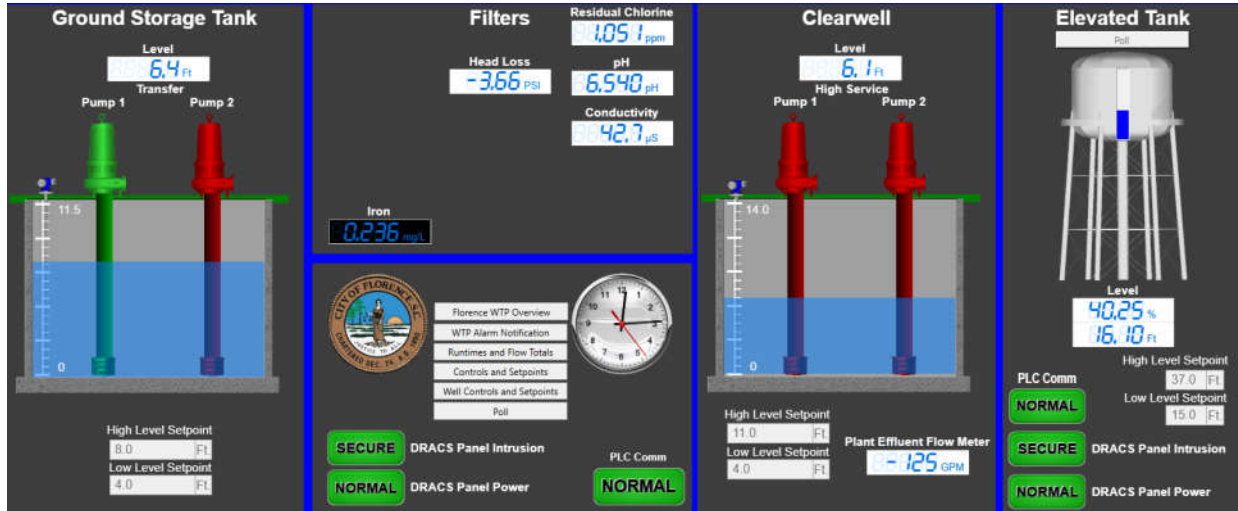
Ground Storage Tank

Level
6.4 Ft
Transfer
Pump 1 Pump 2

11.5
0

High Level Setpoint
8.0 Ft.
Low Level Setpoint
4.0 Ft.

Filters

Residual Chlorine
1.051 ppm

Head Loss
-3.66 PSI

pH
6.540 pH

Conductivity
42.7 µS

Iron
0.236 mg/L

CITY OF FLORENCE S.C.
CHARTERED DEC. 24, A.D. 1890

Florence WTP Overview
WTP Alarm Notification
Runtimes and Flow Totals
Controls and Setpoints
Well Controls and Setpoints
Poll

12 1 2 3 4 5 6 7 8 9 10 11

SECURE DRACS Panel Intrusion
NORMAL DRACS Panel Power

PLC Comm
NORMAL

Clearwell

Level
6.1 Ft
High Service
Pump 1 Pump 2

14.0
0

High Level Setpoint
11.0 Ft.
Low Level Setpoint
4.0 Ft.

Plant Effluent Flow Meter
125 GPM

Elevated Tank

Poll

Level
40.25 %
16.10 Ft

High Level Setpoint
37.0 Ft
Low Level Setpoint
15.0 Ft

PLC Comm
NORMAL

SECURE DRACS Panel Intrusion
NORMAL DRACS Panel Power